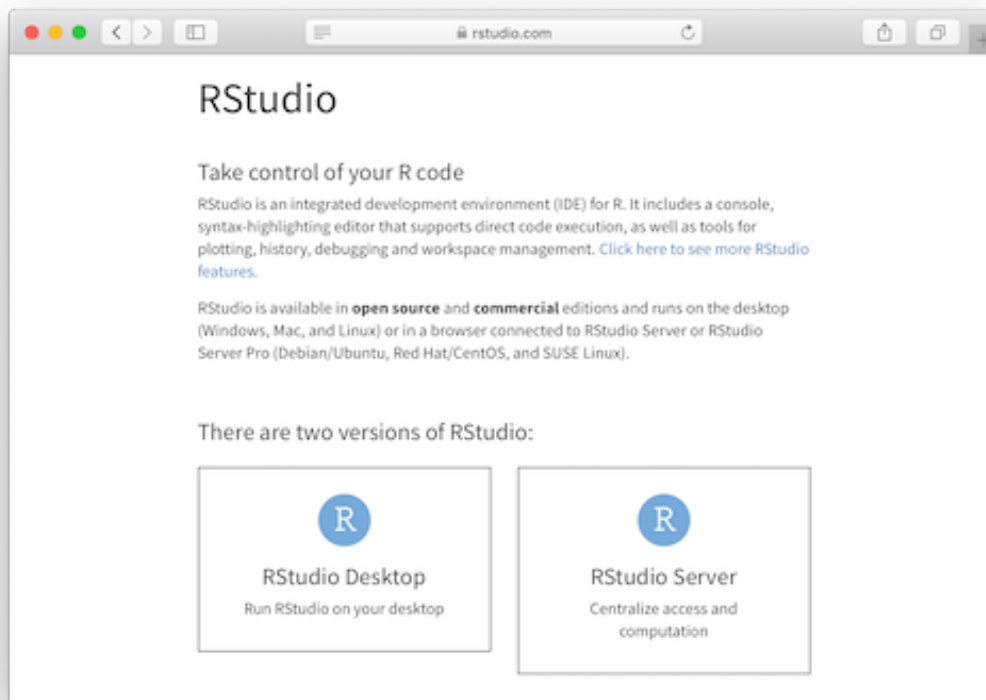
rstudio.com

RStudio

Take control of your R code

RStudio is an integrated development environment (IDE) for R. It includes a console, syntax-highlighting editor that supports direct code execution, as well as tools for plotting, history, debugging and workspace management. Click here to see more RStudio features.

RStudio is available in **open source** and **commercial** editions and runs on the desktop (Windows, Mac, and Linux) or in a browser connected to RStudio Server or RStudio Server Pro (Debian/Ubuntu, Red Hat/CentOS, and SUSE Linux).

There are two versions of RStudio:

R

RStudio Desktop

Run RStudio on your desktop

R

RStudio Server

Centralize access and computation